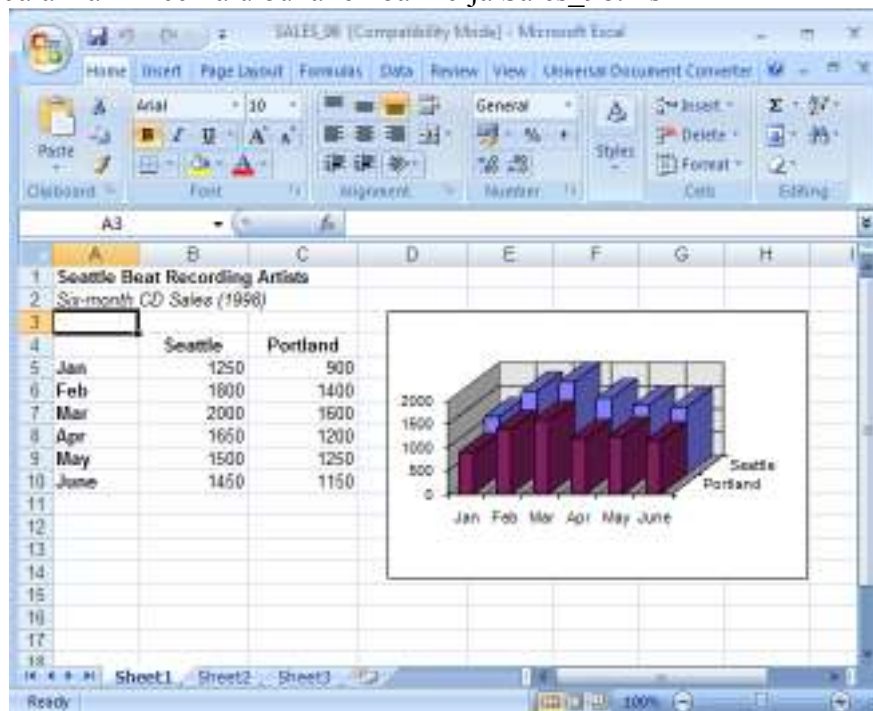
SALES_98 [Compatibility Mode] - Microsoft Excel

Home Insert Page Layout Formulas Data Review View Universal Document Converter

Paste
Clipboard
Arial 10
Font
Alignment
General
Number
Styles
Insert
Delete
Format
Cells
Editing

A3

| | A | B | C | D | E | F | G | H |
|---|---|---|---|---|---|---|---|---|
| 1 | Seattle Beat Recording Artists | | | | | | | |
| 2 | Six-month CD Sales (1996) | | | | | | | |
| 3 | | | | | | | | |
| 4 | | Seattle | Portland | | | | | |
| 5 | Jan | 1250 | 900 | | | | | |
| 6 | Feb | 1800 | 1400 | | | | | |
| 7 | Mar | 2000 | 1600 | | | | | |
| 8 | Apr | 1650 | 1200 | | | | | |
| 9 | May | 1500 | 1250 | | | | | |
| 10 | June | 1450 | 1150 | | | | | |
| 11 | | | | | | | | |
| 12 | | | | | | | | |
| 13 | | | | | | | | |
| 14 | | | | | | | | |
| 15 | | | | | | | | |
| 16 | | | | | | | | |
| 17 | | | | | | | | |
| 18 | | | | | | | | |

2000
1500
1000
500
0
Jan Feb Mar Apr May June
Seattle
Portland

Sheet1 Sheet2 Sheet3
Ready
100%